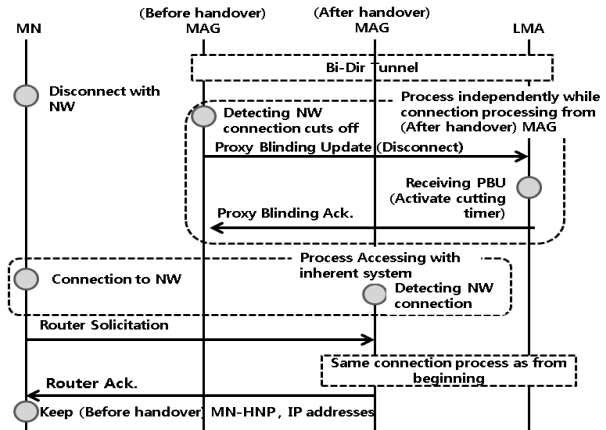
MN

(Before handover)
MAG

(After handover)
MAG

LMA

Bi-Dir Tunnel

Disconnect with NW

Detecting NW connection cuts off

Process independently while connection processing from (After handover) MAG

Proxy Blinding Update (Disconnect)

Receiving PBU (Activate cutting timer)

Proxy Blinding Ack.

Process Accessing with inherent system

Connection to NW

Detecting NW connection

Router Solicitation

Same connection process as from beginning

Router Ack.

Keep (Before handover) MN-HNP, IP addresses